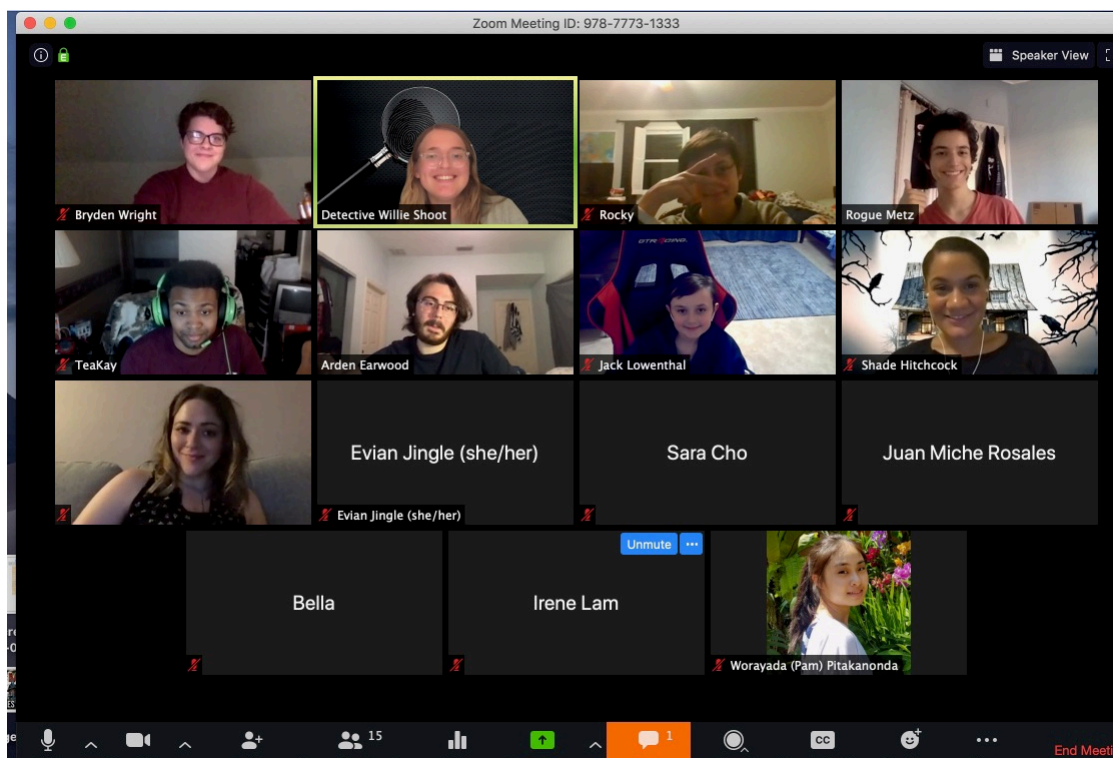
Zoom Meeting ID: 978-7773-1333

Speaker View

Bryden Wright

Detective Willie Shoot

Rocky

Rogue Metz

TeaKay

Arden Earwood

Jack Lowenthal

Shade Hitchcock

Evian Jingle (she/her)

Evian Jingle (she/her)

Sara Cho

Juan Miche Rosales

Bella

Unmute

Irene Lam

Worayada (Pam) Pitakanonda

15

1

CC

End Meeti